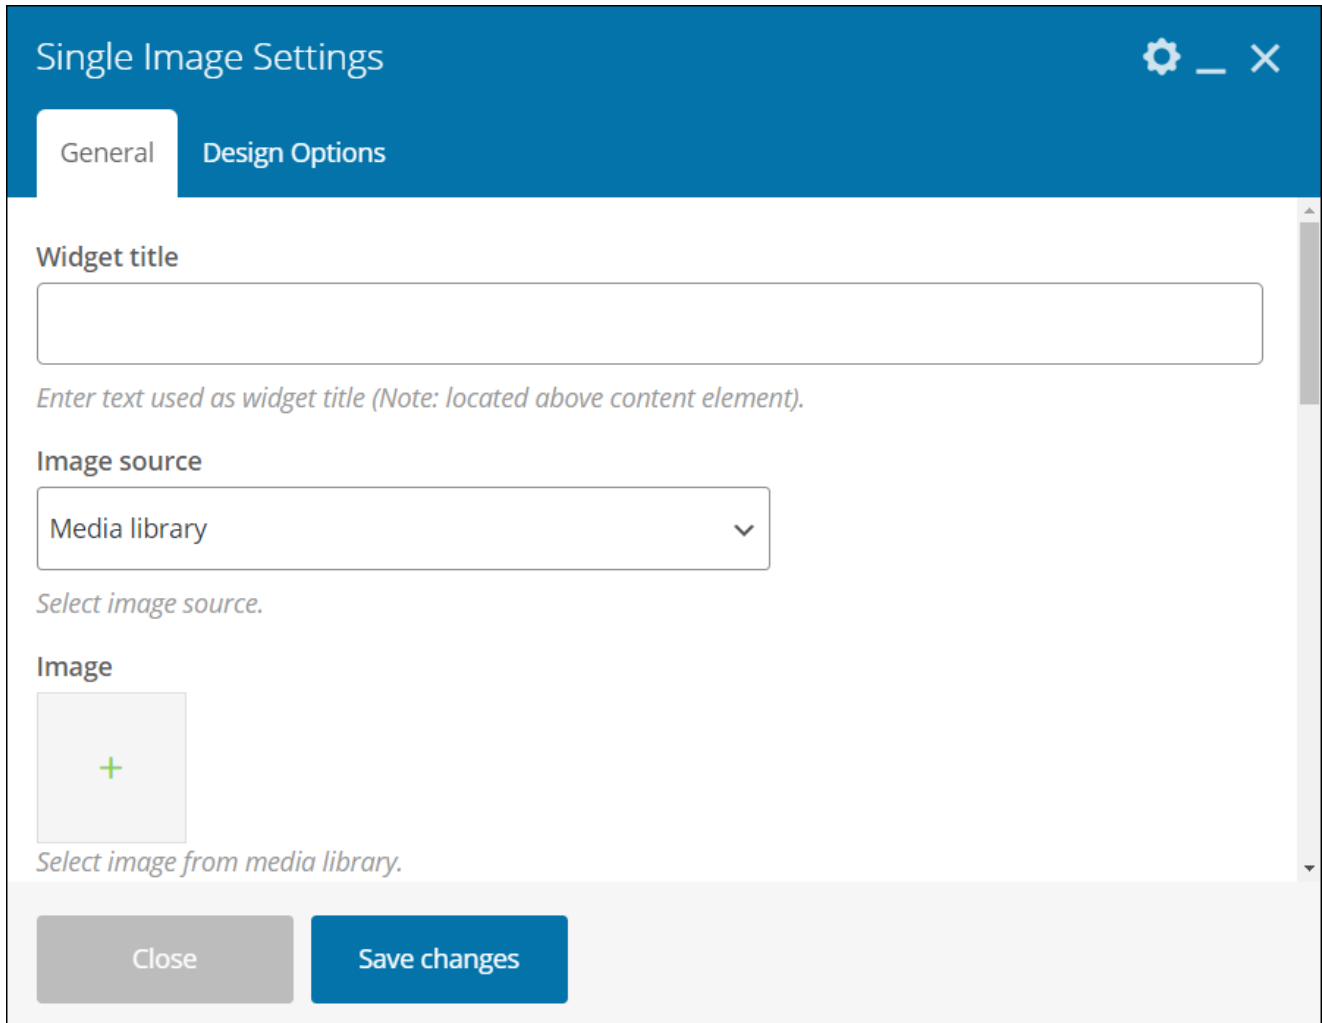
Single Image Settings

General

Design Options

Widget title

Enter text used as widget title (Note: located above content element).

Image source

Media library

Select image source.

Image

+

Select image from media library.

Close

Save changes